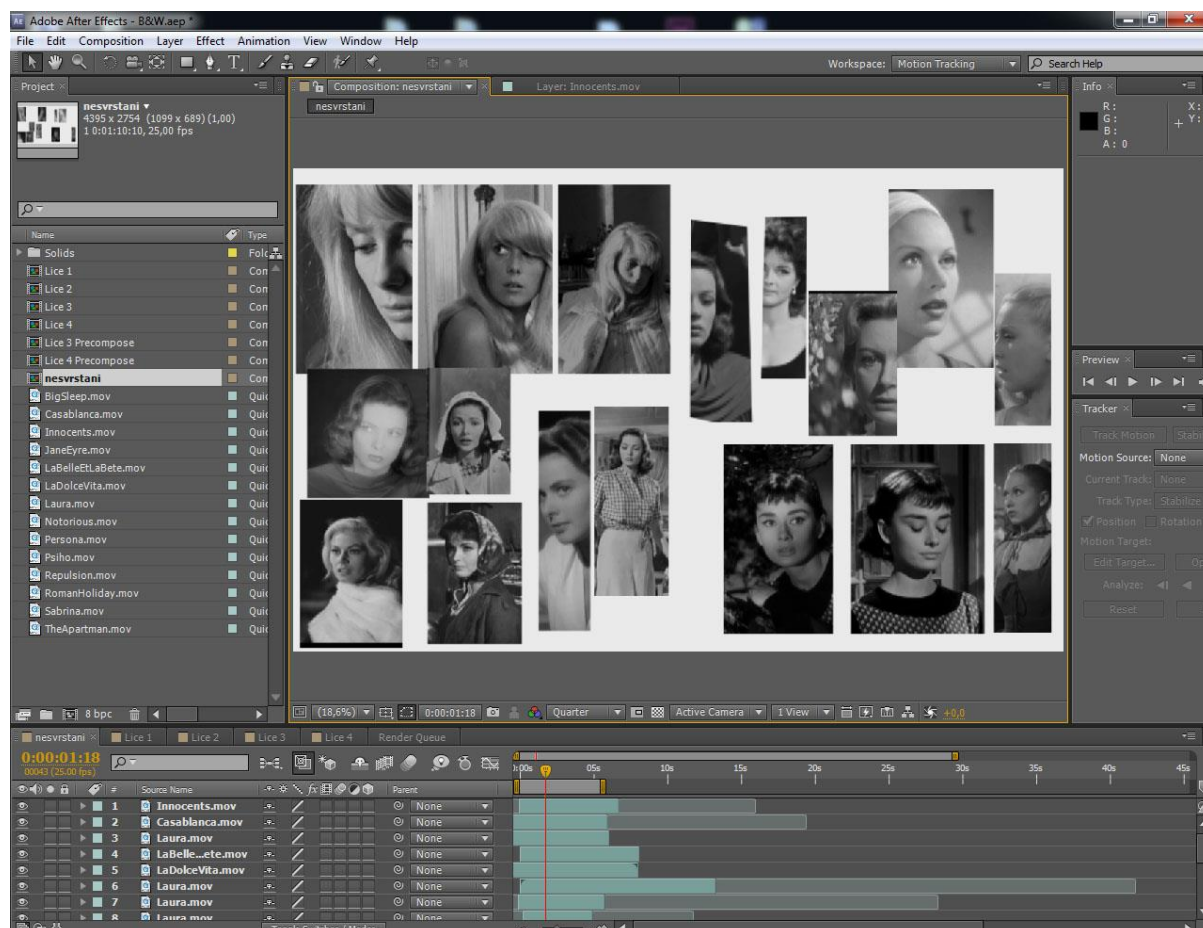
Adobe After Effects - B&W.aep *

File Edit Composition Layer Effect Animation View Window Help

Workspace: Motion Tracking

Search Help

Project ×

nesvrstani ▼
4395 x 2754 (1099 x 689) (1,00)
Δ 0:01:10:10, 25,00 fps

| Name | Type |
|---|---|
| Solids | Folder |
| Lice 1 | Con |
| Lice 2 | Con |
| Lice 3 | Con |
| Lice 4 | Con |
| Lice 3 Precompose | Con |
| Lice 4 Precompose | Con |
| nesvrstani | Con |
| BigSleep.mov | Quic |
| Casablanca.mov | Quic |
| Innocents.mov | Quic |
| JaneEyre.mov | Quic |
| LaBelleEtLaBete.mov | Quic |
| LaDolceVita.mov | Quic |
| Laura.mov | Quic |
| Notorious.mov | Quic |
| Persona.mov | Quic |
| Psiho.mov | Quic |
| Repulsion.mov | Quic |
| RomanHoliday.mov | Quic |
| Sabrina.mov | Quic |
| TheApartman.mov | Quic |

8 bpc

Composition: nesvrstani ▼ ×

Layer: Innocents.mov

nesvrstani

(18,6%) 0:00:01:18 Quarter Active Camera 1 View +0,0

Info ×
R:
G:
B:
A: 0
X:
Y:

Preview ×

Tracker ×
Track Motion Stabi
Motion Source: None
Current Track: None
Track Type: Stabilize
Position Rotation
Motion Target:
Edit Target... Op
Analyze:
Reset

nesvrstani × Lice 1 Lice 2 Lice 3 Lice 4 Render Queue

0:00:01:18
00043 (25.00 fps)

Source Name Parent

| # | Source Name | Parent |
|---|---|---|
| 1 | Innocents.mov | None |
| 2 | Casablanca.mov | None |
| 3 | Laura.mov | None |
| 4 | LaBelle...ete.mov | None |
| 5 | LaDolceVita.mov | None |
| 6 | Laura.mov | None |
| 7 | Laura.mov | None |
| 8 | Laura.mov | None |

0:00s 05s 10s 15s 20s 25s 30s 35s 40s 45s